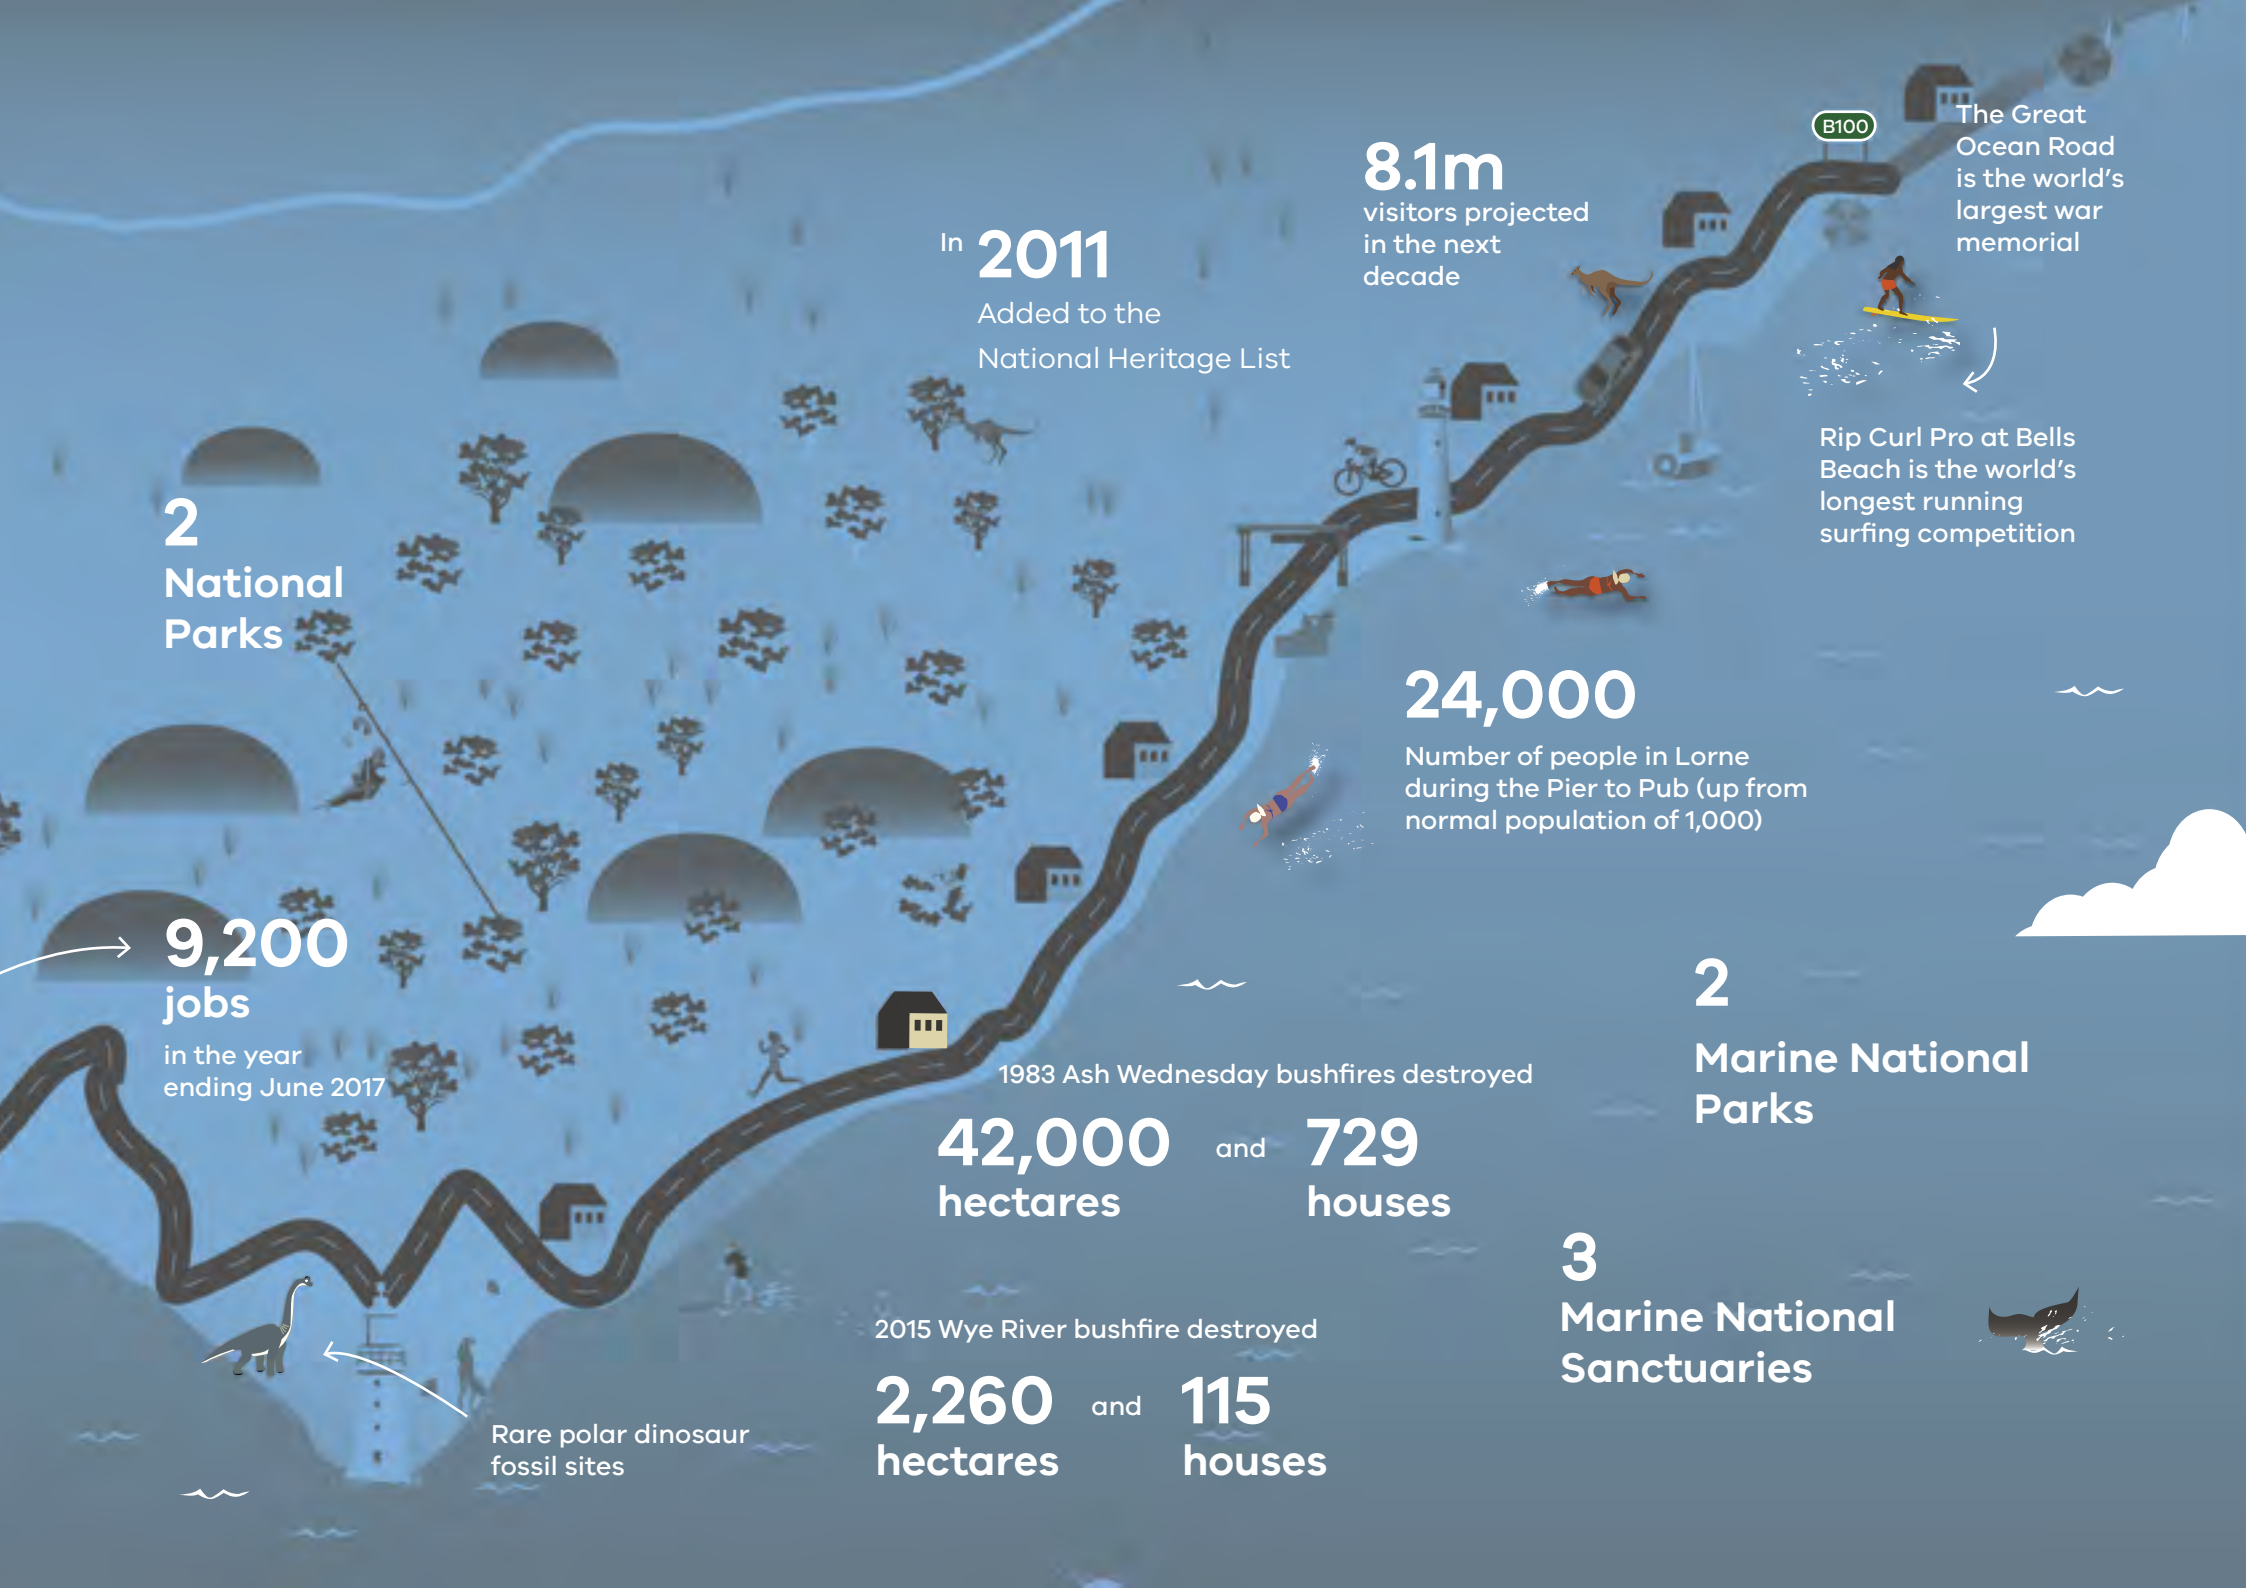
In 2011
Added to the National Heritage List

8.1m
visitors projected in the next decade

B100

The Great Ocean Road is the world's largest war memorial

Rip Curl Pro at Bells Beach is the world's longest running surfing competition

2
National Parks

24,000
Number of people in Lorne during the Pier to Pub (up from normal population of 1,000)

9,200
jobs
in the year ending June 2017

2
Marine National Parks

1983 Ash Wednesday bushfires destroyed
42,000 hectares and 729 houses

3
Marine National Sanctuaries

2015 Wye River bushfire destroyed
2,260 hectares and 115 houses

Rare polar dinosaur fossil sites